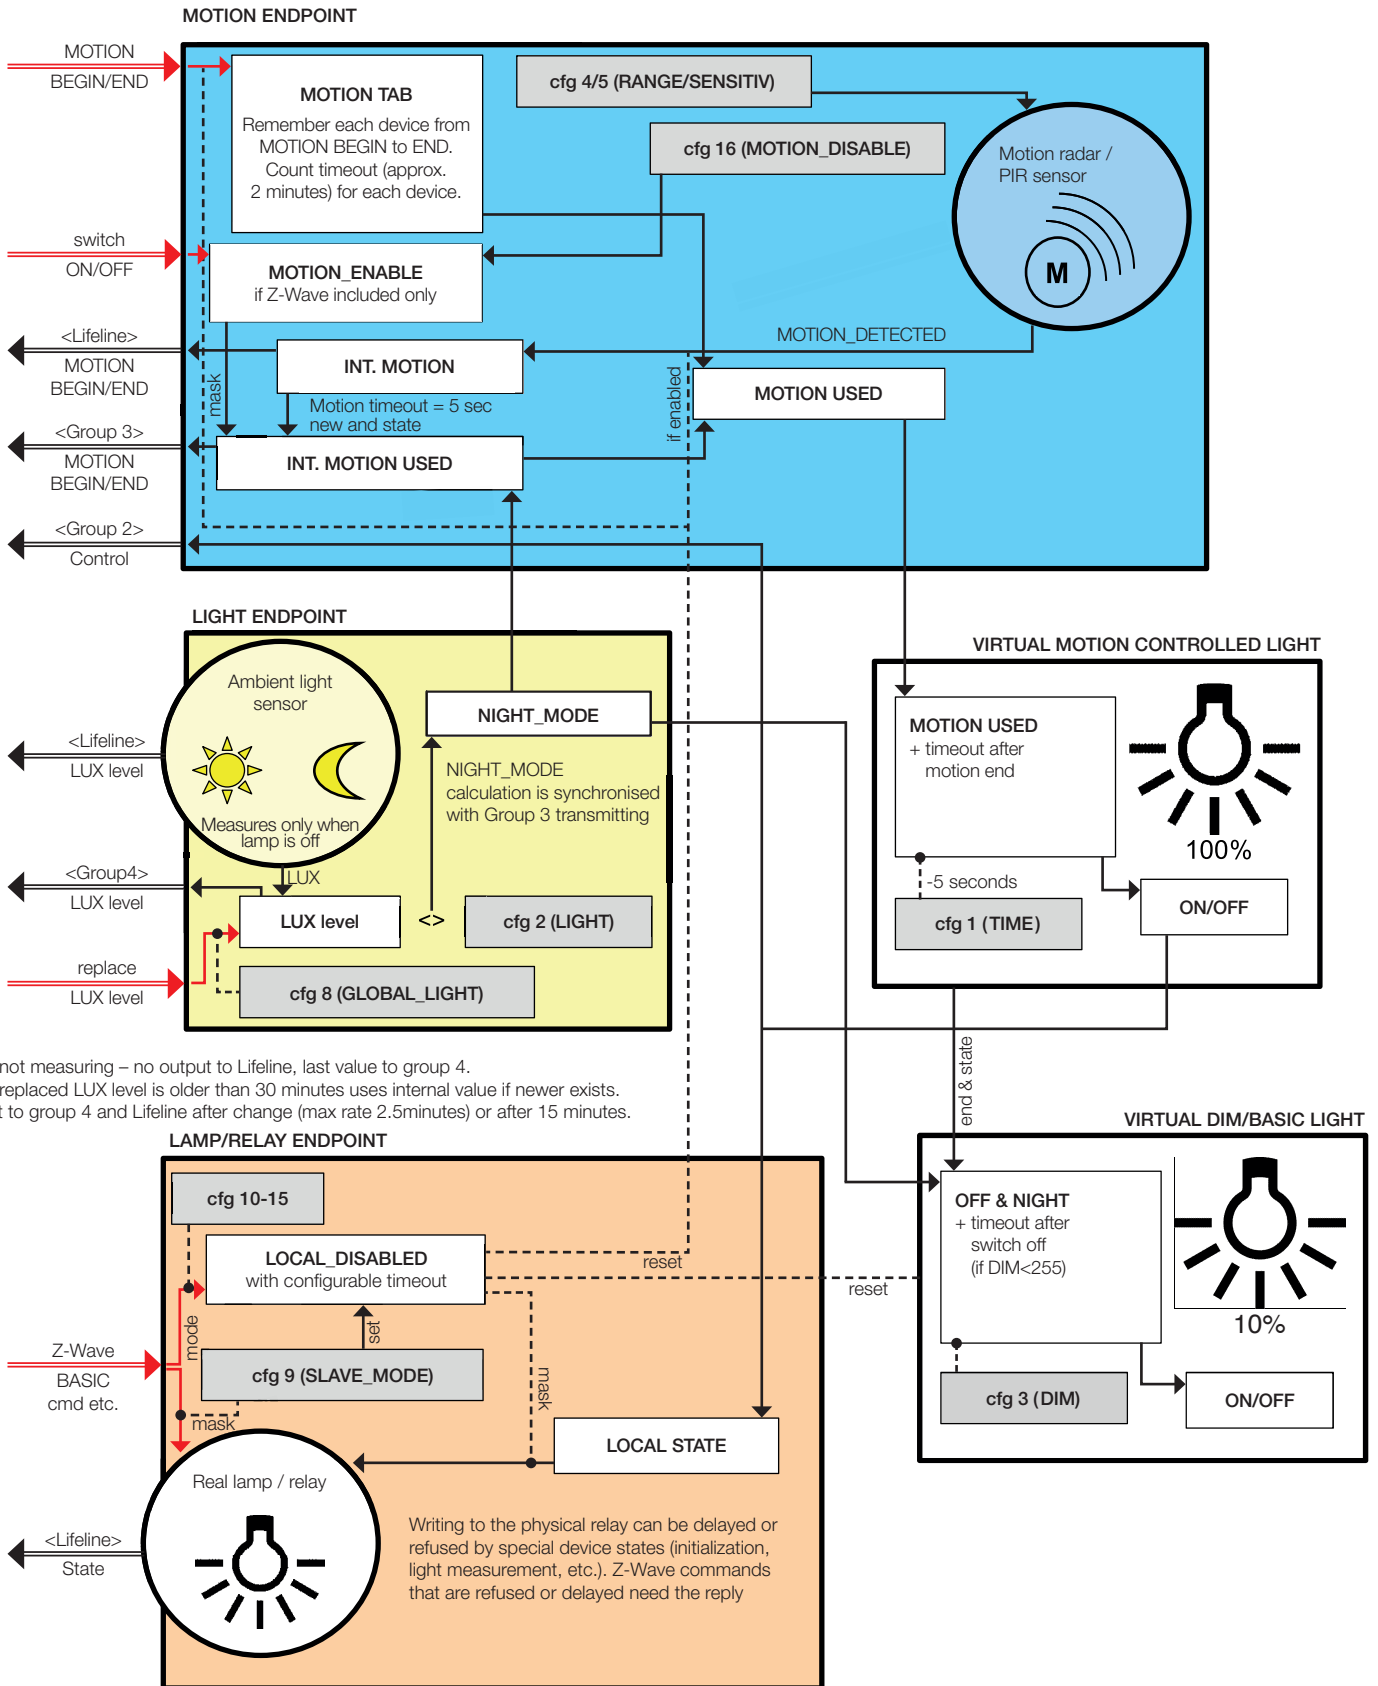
MOTION ENDPOINT

MOTION BEGIN/END

switch ON/OFF

<Lifeline> MOTION BEGIN/END

<Group 3> MOTION BEGIN/END

<Group 2> Control

MOTION TAB
Remember each device from MOTION BEGIN to END. Count timeout (approx. 2 minutes) for each device.

cfg 4/5 (RANGE/SENSITIV)

cfg 16 (MOTION_DISABLE)

Motion radar / PIR sensor

M

MOTION_ENABLE
if Z-Wave included only

MOTION_DETECTED

INT. MOTION

Motion timeout = 5 sec
new and state

mask

if enabled

MOTION USED

INT. MOTION USED

LIGHT ENDPOINT

<Lifeline> LUX level

<Group4> LUX level

replace LUX level

Ambient light sensor

Measures only when lamp is off

NIGHT_MODE

NIGHT_MODE calculation is synchronised with Group 3 transmitting

LUX

LUX level

<>

cfg 2 (LIGHT)

cfg 8 (GLOBAL_LIGHT)

VIRTUAL MOTION CONTROLLED LIGHT

MOTION USED
+ timeout after motion end

100%

-5 seconds

cfg 1 (TIME)

ON/OFF

not measuring – no output to Lifeline, last value to group 4.
replaced LUX level is older than 30 minutes uses internal value if newer exists.
t to group 4 and Lifeline after change (max rate 2.5minutes) or after 15 minutes.

end & state

LAMP/RELAY ENDPOINT

VIRTUAL DIM/BASIC LIGHT

cfg 10-15

LOCAL_DISABLED
with configurable timeout

reset

reset

OFF & NIGHT
+ timeout after switch off (if DIM<255)

10%

Z-Wave BASIC cmd etc.

mode

set

cfg 9 (SLAVE_MODE)

mask

mask

cfg 3 (DIM)

ON/OFF

LOCAL STATE

Real lamp / relay

<Lifeline> State

Writing to the physical relay can be delayed or refused by special device states (initialization, light measurement, etc.). Z-Wave commands that are refused or delayed need the reply